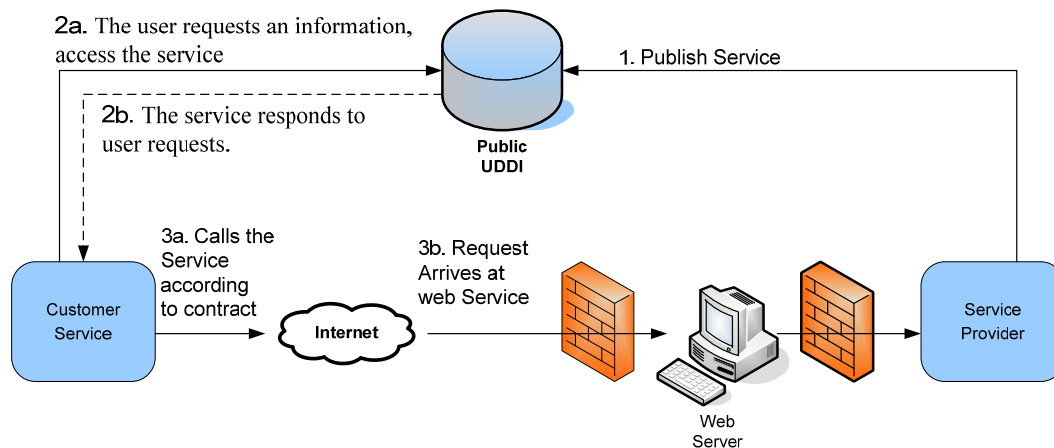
2a. The user requests an information, access the service

1. Publish Service

2b. The service responds to user requests.

Public UDDI

3a. Calls the Service according to contract

3b. Request Arrives at web Service

Customer Service

Internet

Service Provider

Web Server